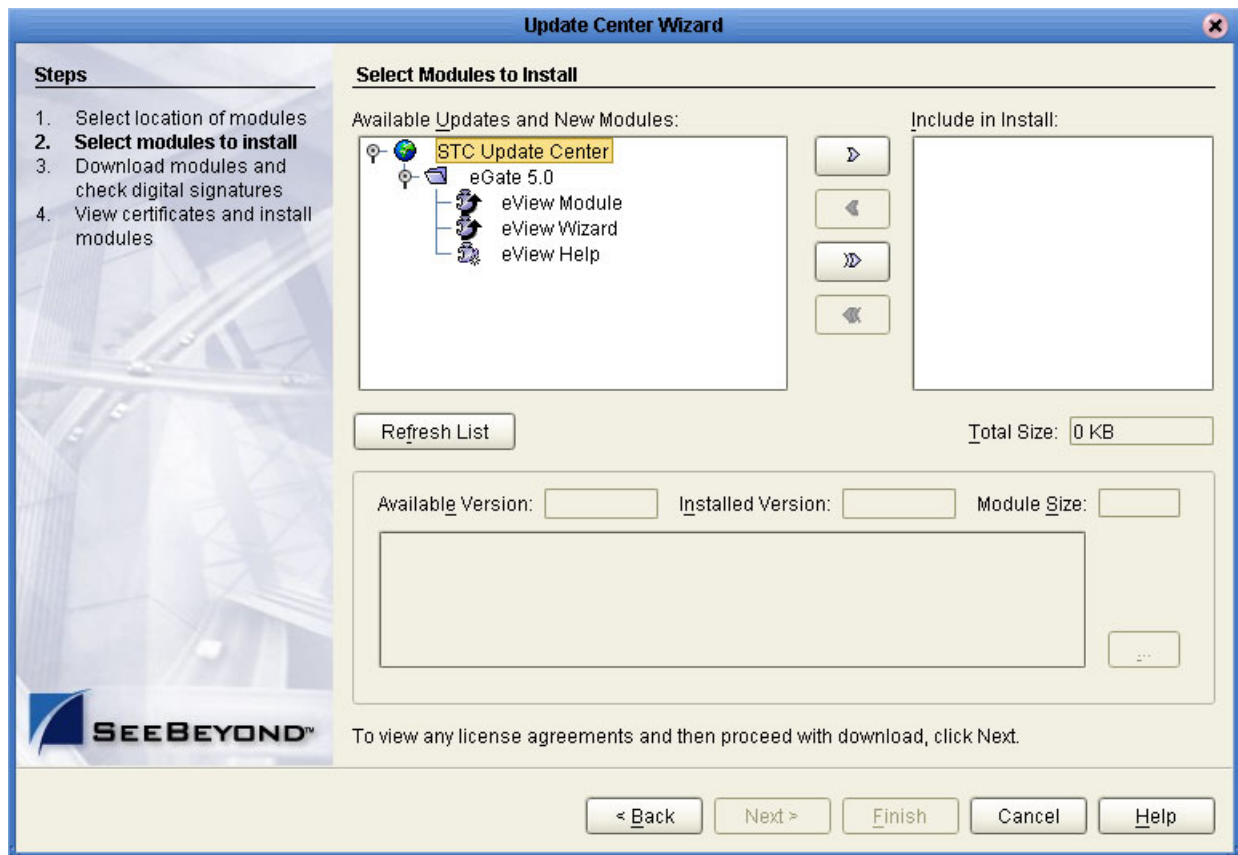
Update Center Wizard

Steps

1. Select location of modules
2. Select modules to install
3. Download modules and check digital signatures
4. View certificates and install modules

SEEBEYOND™

Select Modules to Install

Available Updates and New Modules:

STC Update Center
eGate 5.0
eView Module
eView Wizard
eView Help

Include in Install:

Refresh List

Total Size: 0 KB

Available Version:
Installed Version:
Module Size:

...

To view any license agreements and then proceed with download, click Next.

< Back
Next >
Finish
Cancel
Help